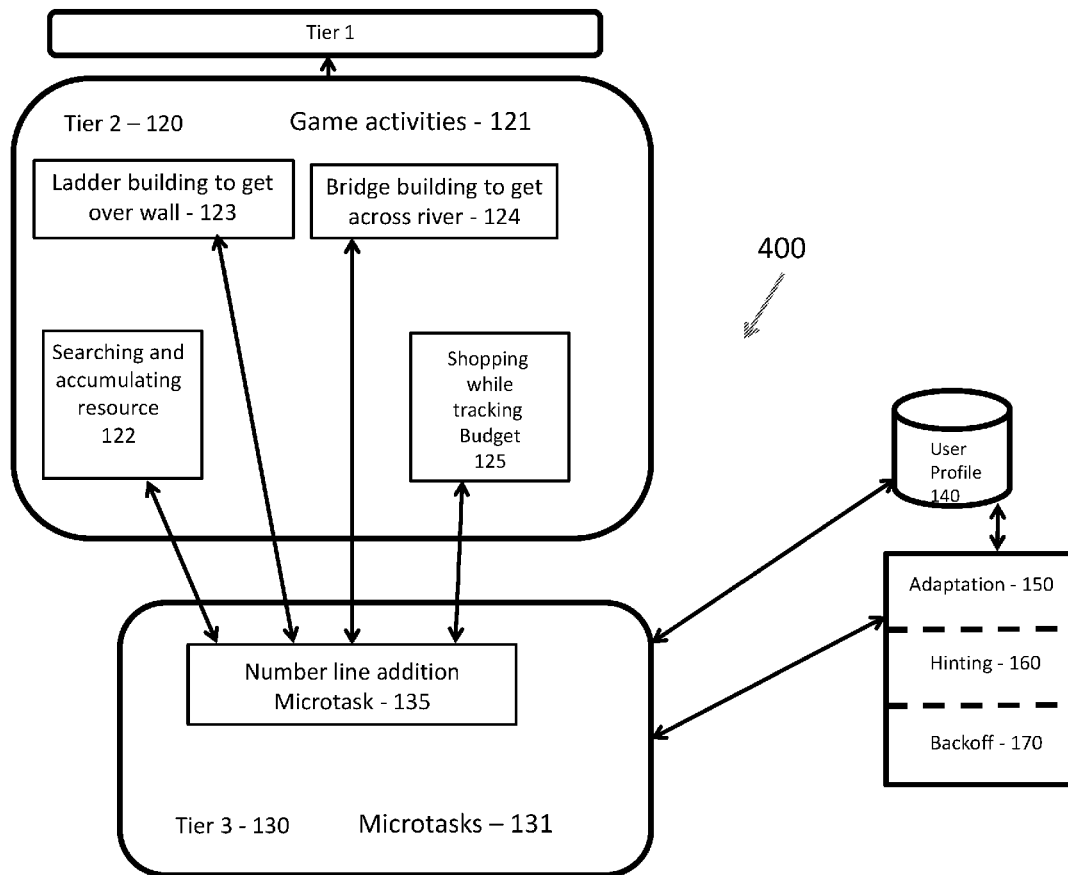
Tier 1

Tier 2 – 120

Game activities - 121

Ladder building to get over wall - 123

Bridge building to get across river - 124

400

Searching and accumulating resource 122

Shopping while tracking Budget 125

User Profile 140

Adaptation - 150

Hinting - 160

Backoff - 170

Number line addition Microtask - 135

Tier 3 - 130

Microtasks – 131